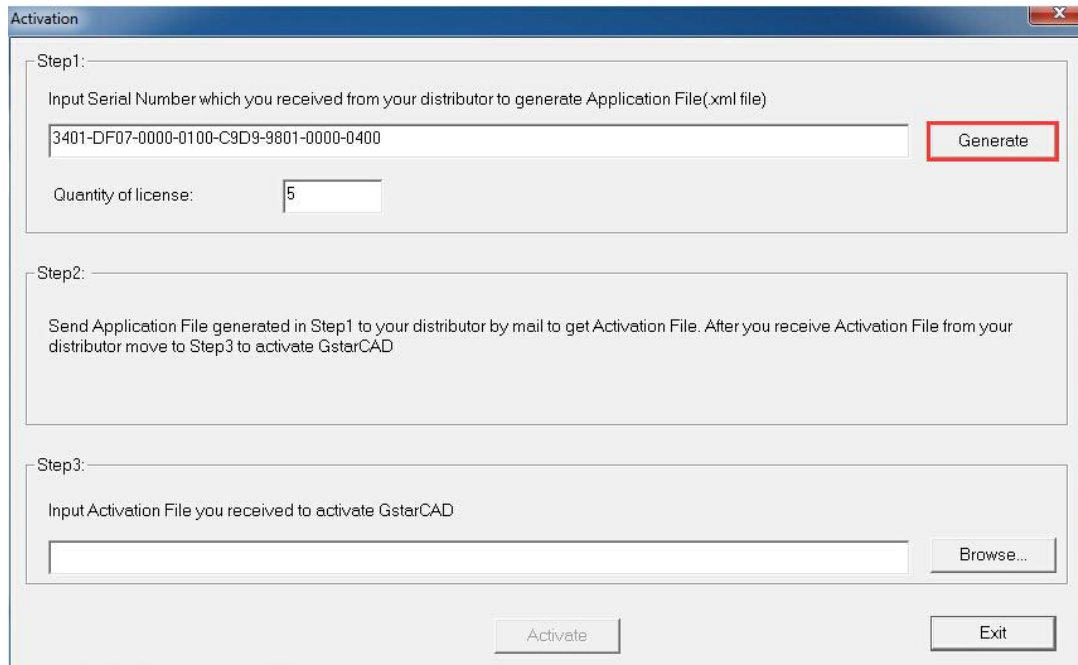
Activation

Step1:

Input Serial Number which you received from your distributor to generate Application File(.xml file)

3401-DF07-0000-0100-C9D9-9801-0000-0400

Generate

Quantity of license: 5

Step2:

Send Application File generated in Step1 to your distributor by mail to get Activation File. After you receive Activation File from your distributor move to Step3 to activate GstarCAD

Step3:

Input Activation File you received to activate GstarCAD

Browse...

Activate

Exit